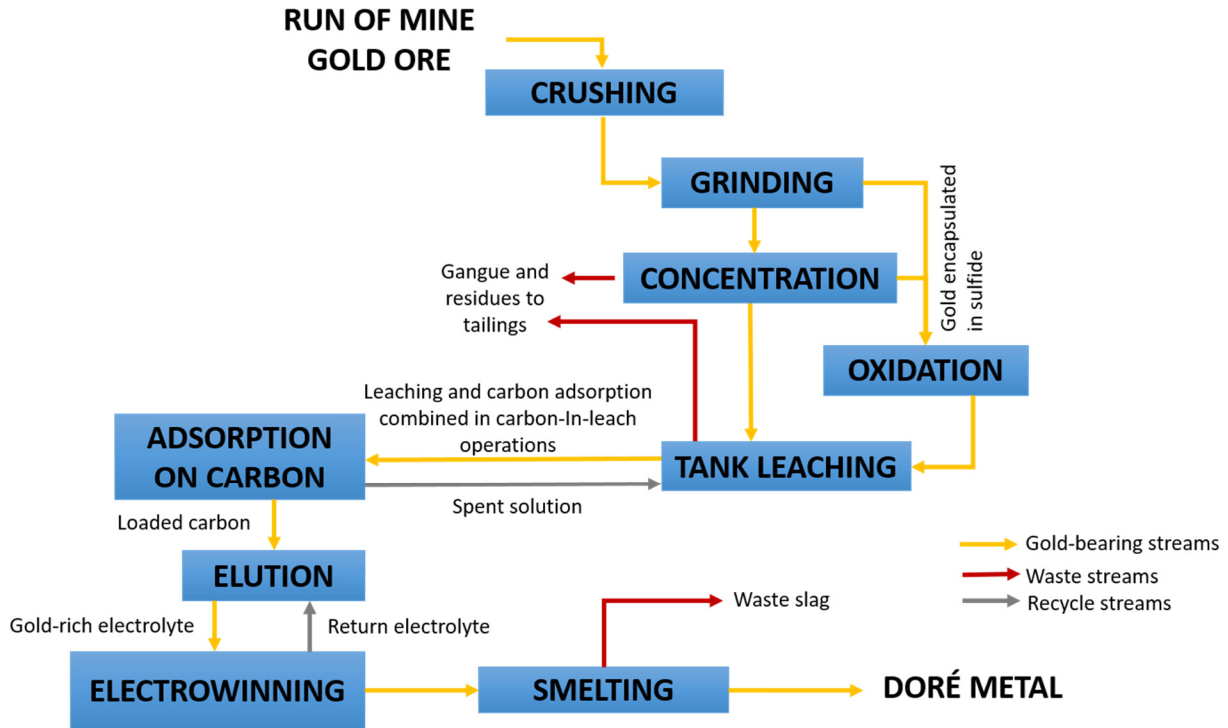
RUN OF MINE GOLD ORE

CRUSHING

GRINDING

Gold encapsulated in sulfide

Gangue and residues to tailings

CONCENTRATION

OXIDATION

Leaching and carbon adsorption combined in carbon-In-leach operations

ADSORPTION ON CARBON

TANK LEACHING

Spent solution

Loaded carbon

ELUTION

Gold-bearing streams

Waste streams

Recycle streams

Waste slag

Gold-rich electrolyte

Return electrolyte

ELECTROWINNING

SMELTING

DORÉ METAL